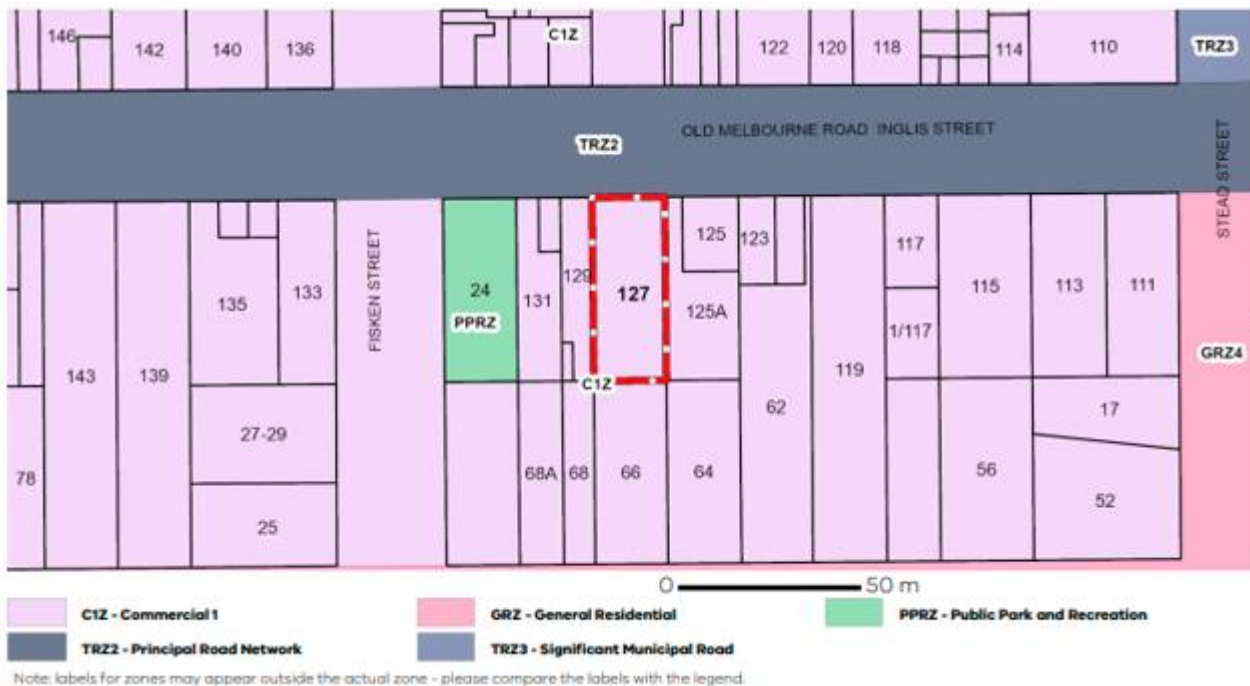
146 142 140 136 C1Z 122 120 118 114 110 TRZ3

TRZ2 OLD MELBOURNE ROAD INGLIS STREET

STEAD STREET

125 123 117 115 113 111

135 133 FISKEN STREET 24 PPRZ 131 129 127 125A 1/117

143 139 C1Z 119 GRZ4

62 17

27-29

78 68A 68 66 64 56 52

25

0 50 m

C1Z - Commercial 1
GRZ - General Residential
PPRZ - Public Park and Recreation
TRZ2 - Principal Road Network
TRZ3 - Significant Municipal Road

Note: labels for zones may appear outside the actual zone - please compare the labels with the legend.